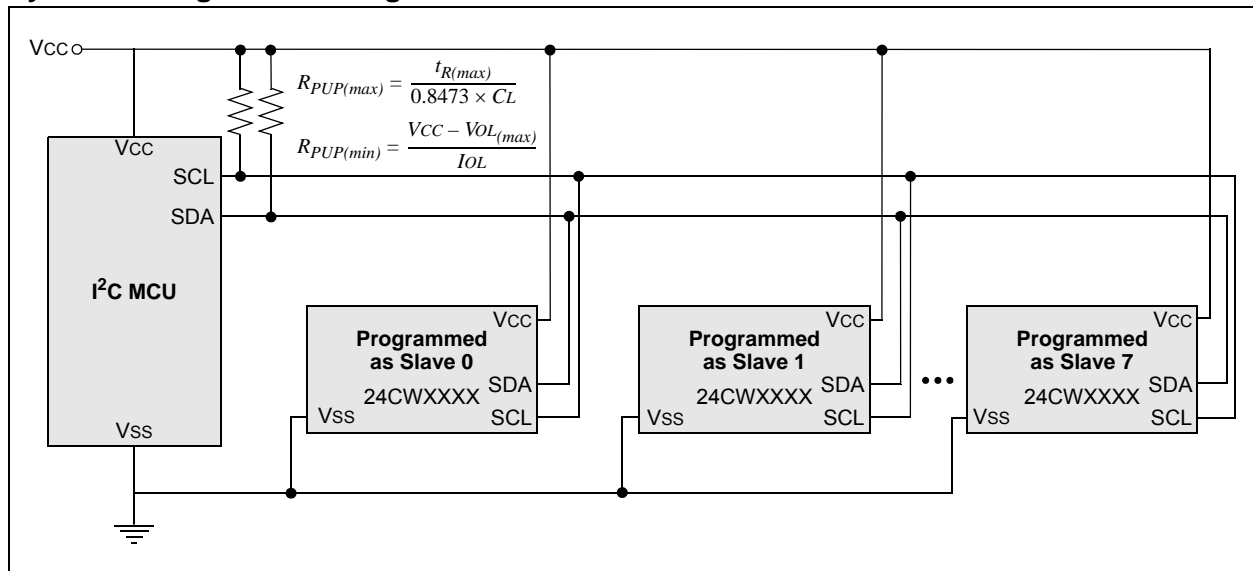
VCC

$R_{PUP(max)} = \frac{t_{R(max)}}{0.8473 \times CL}$

$R_{PUP(min)} = \frac{VCC - VOL_{(max)}}{IOL}$

VCC
SCL
SDA

I$^2$C MCU

VSS

VCC
Programmed as Slave 0
24CWXXXX
SDA
VSS
SCL

VCC
Programmed as Slave 1
24CWXXXX
SDA
VSS
SCL

•••

VCC
Programmed as Slave 7
24CWXXXX
SDA
VSS
SCL